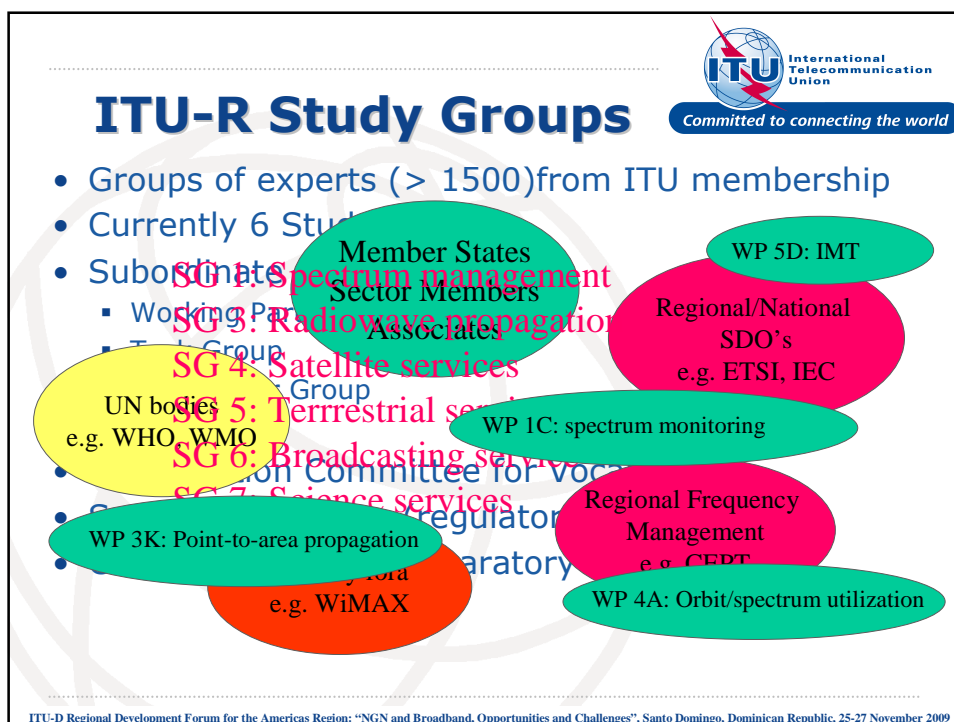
ITU-R Study Groups

International Telecommunication Union

Committed to connecting the world

• Groups of experts (> 1500)from ITU membership

• Currently 6 Stu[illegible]

• Subordinate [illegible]

▪ Working Pa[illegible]

▪ Task Group

▪ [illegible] Group

• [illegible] Committee for Voca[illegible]

• S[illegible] regulator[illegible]

• C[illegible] aratory

Member States
Sector Members
Associates

SG 1: Spectrum management
SG 3: Radiowave propagation
SG 4: Satellite services
SG 5: Terrrestrial se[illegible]
SG 6: Broadcasting se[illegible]
SG 7: Science services

WP 5D: IMT

Regional/National SDO's e.g. ETSI, IEC

UN bodies e.g. WHO, WMO

WP 1C: spectrum monitoring

Regional Frequency Management e.g. CEPT

WP 3K: Point-to-area propagation

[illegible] fora e.g. WiMAX

WP 4A: Orbit/spectrum utilization

ITU-D Regional Development Forum for the Americas Region: "NGN and Broadband, Opportunities and Challenges", Santo Domingo, Dominican Republic, 25-27 November 2009